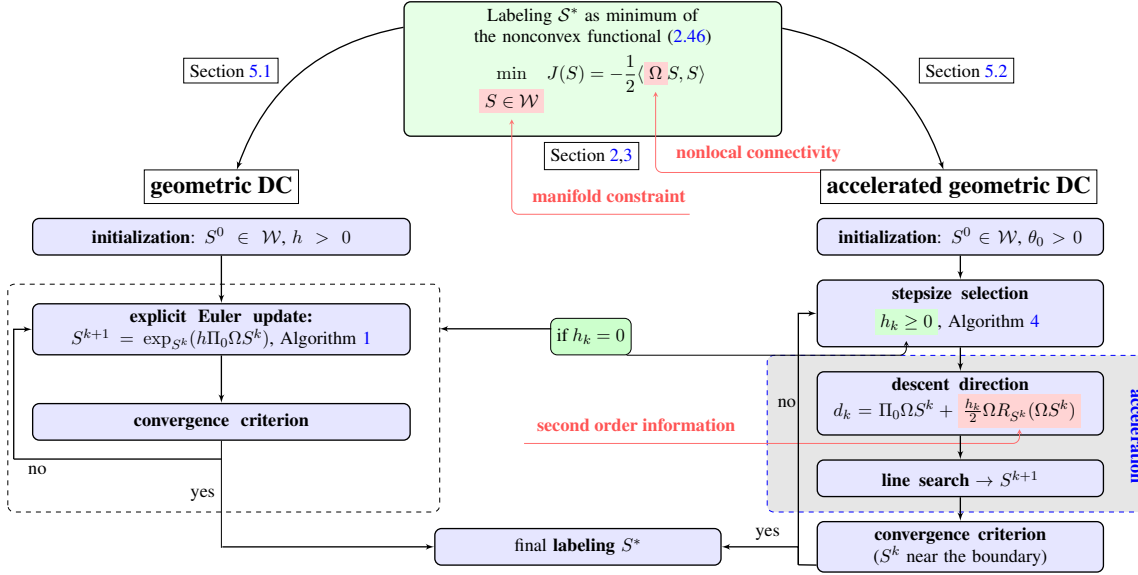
Labeling $\mathcal{S}^*$ as minimum of the nonconvex functional (2.46)

$\min_{S \in \mathcal{W}} \quad J(S) = -\frac{1}{2}\langle \Omega S, S \rangle$

Section 5.1

Section 5.2

Section 2,3

nonlocal connectivity

manifold constraint

geometric DC

accelerated geometric DC

initialization: $S^0 \in \mathcal{W}$, $h > 0$

initialization: $S^0 \in \mathcal{W}$, $\theta_0 > 0$

explicit Euler update:
$S^{k+1} = \exp_{S^k}(h\Pi_0\Omega S^k)$, Algorithm 1

if $h_k = 0$

stepsize selection
$h_k \geq 0$, Algorithm 4

convergence criterion

no

yes

descent direction
$d_k = \Pi_0\Omega S^k + \frac{h_k}{2}\Omega R_{S^k}(\Omega S^k)$

second order information

no

acceleration

line search $\rightarrow S^{k+1}$

yes

final labeling $S^*$

convergence criterion
($S^k$ near the boundary)